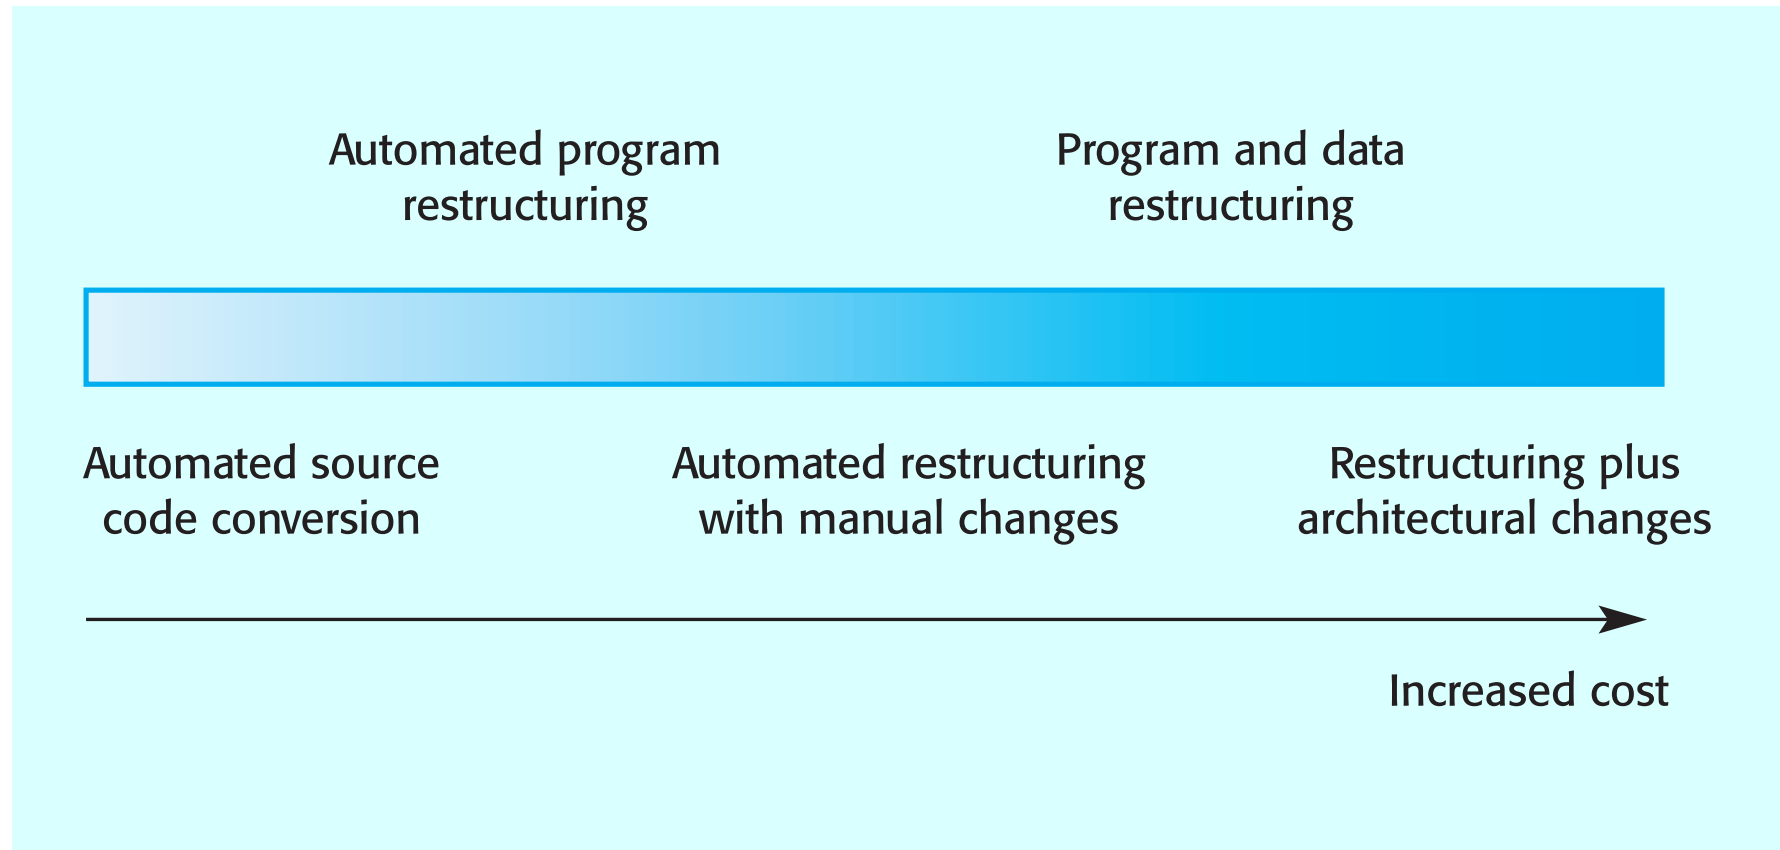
Automated program restructuring

Program and data restructuring

Automated source code conversion

Automated restructuring with manual changes

Restructuring plus architectural changes

Increased cost